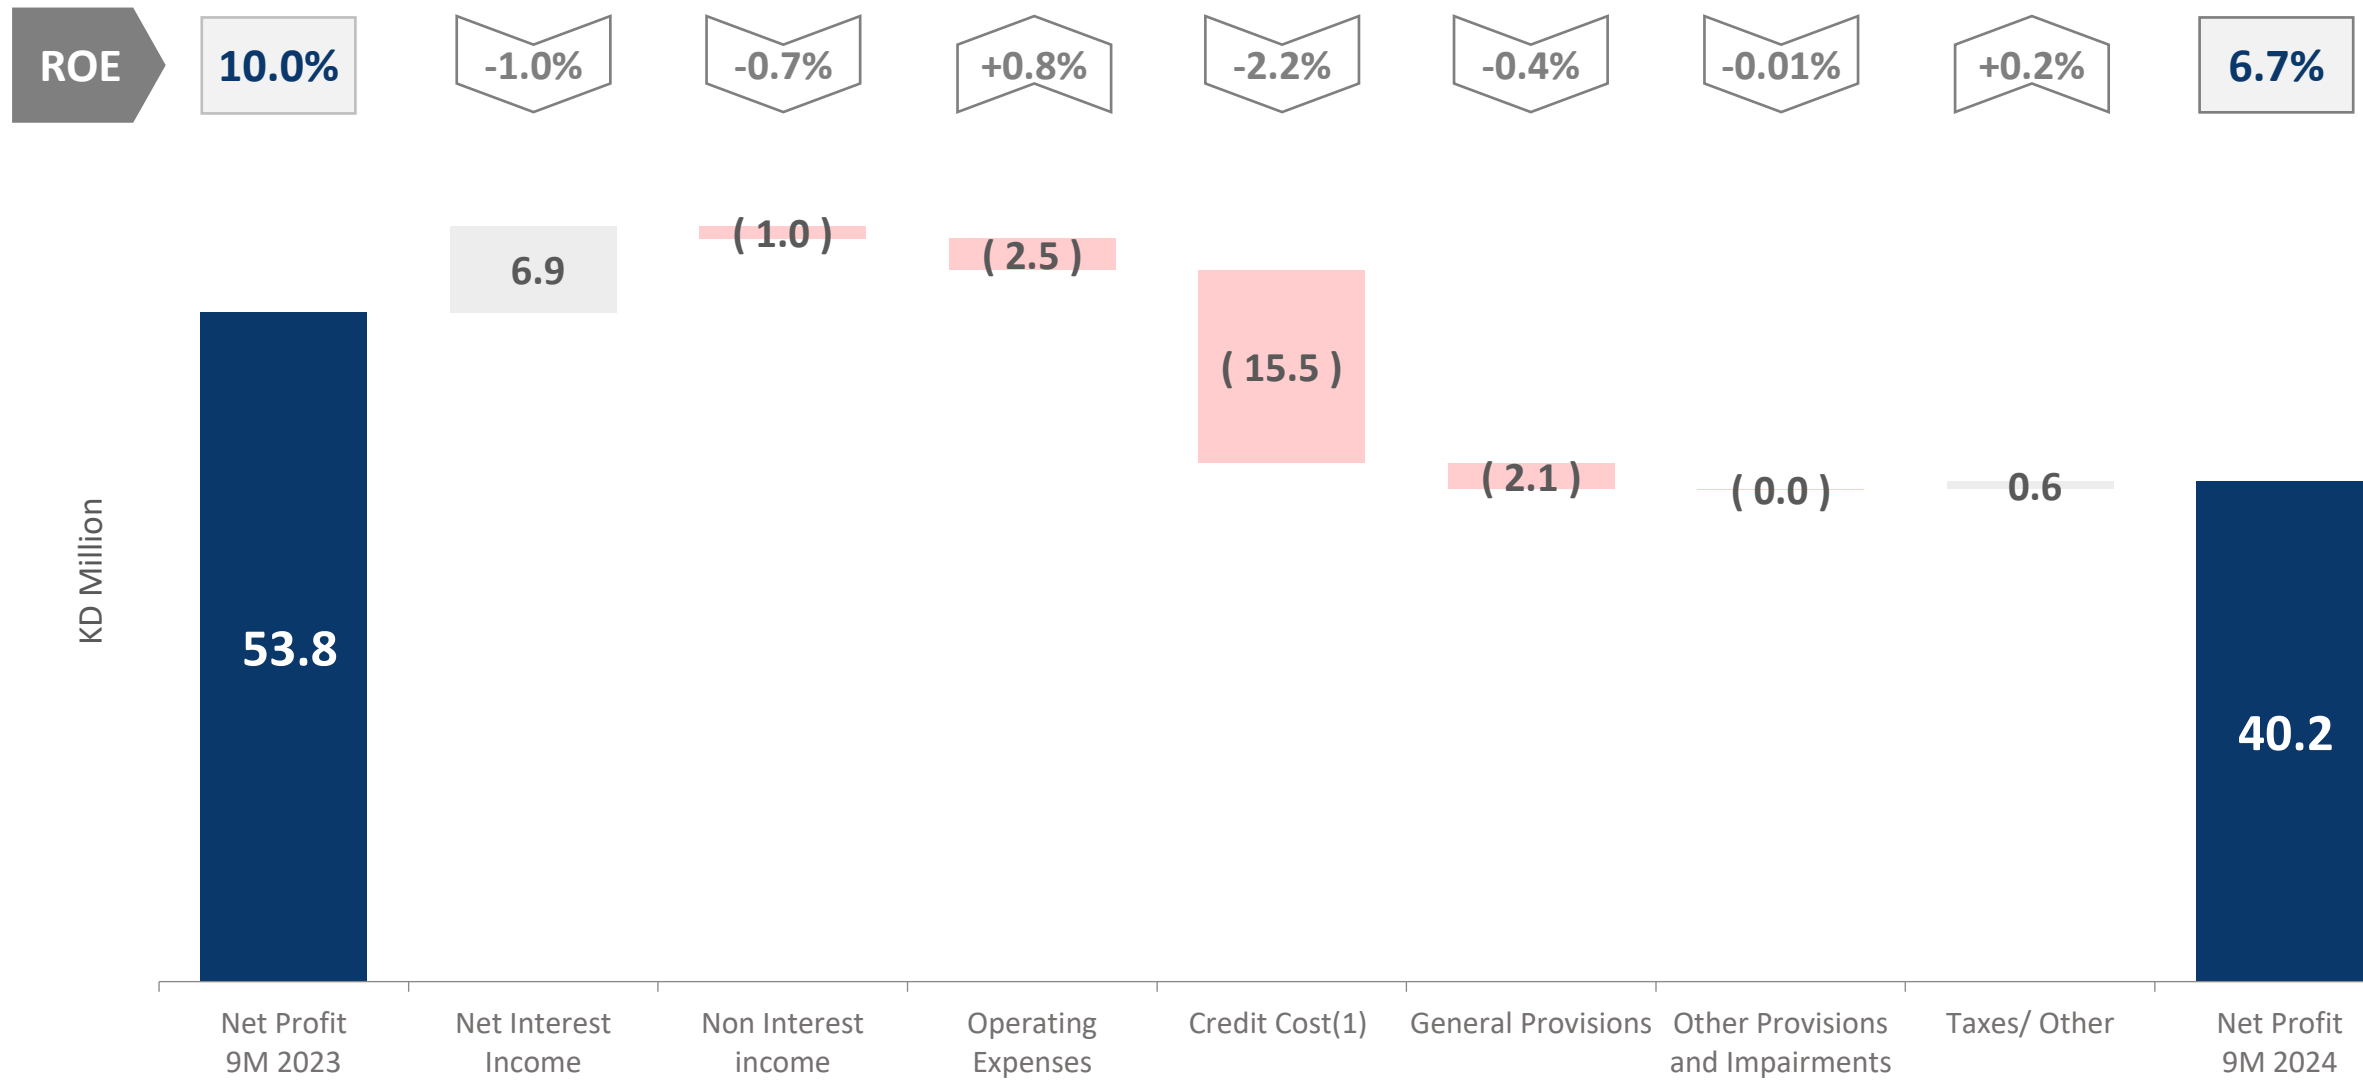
ROE

10.0%

-1.0%

-0.7%

+0.8%

-2.2%

-0.4%

-0.01%

+0.2%

6.7%

KD Million

53.8

6.9

( 1.0 )

( 2.5 )

( 15.5 )

( 2.1 )

( 0.0 )

0.6

40.2

Net Profit 9M 2023

Net Interest Income

Non Interest income

Operating Expenses

Credit Cost(1)

General Provisions

Other Provisions and Impairments

Taxes/ Other

Net Profit 9M 2024